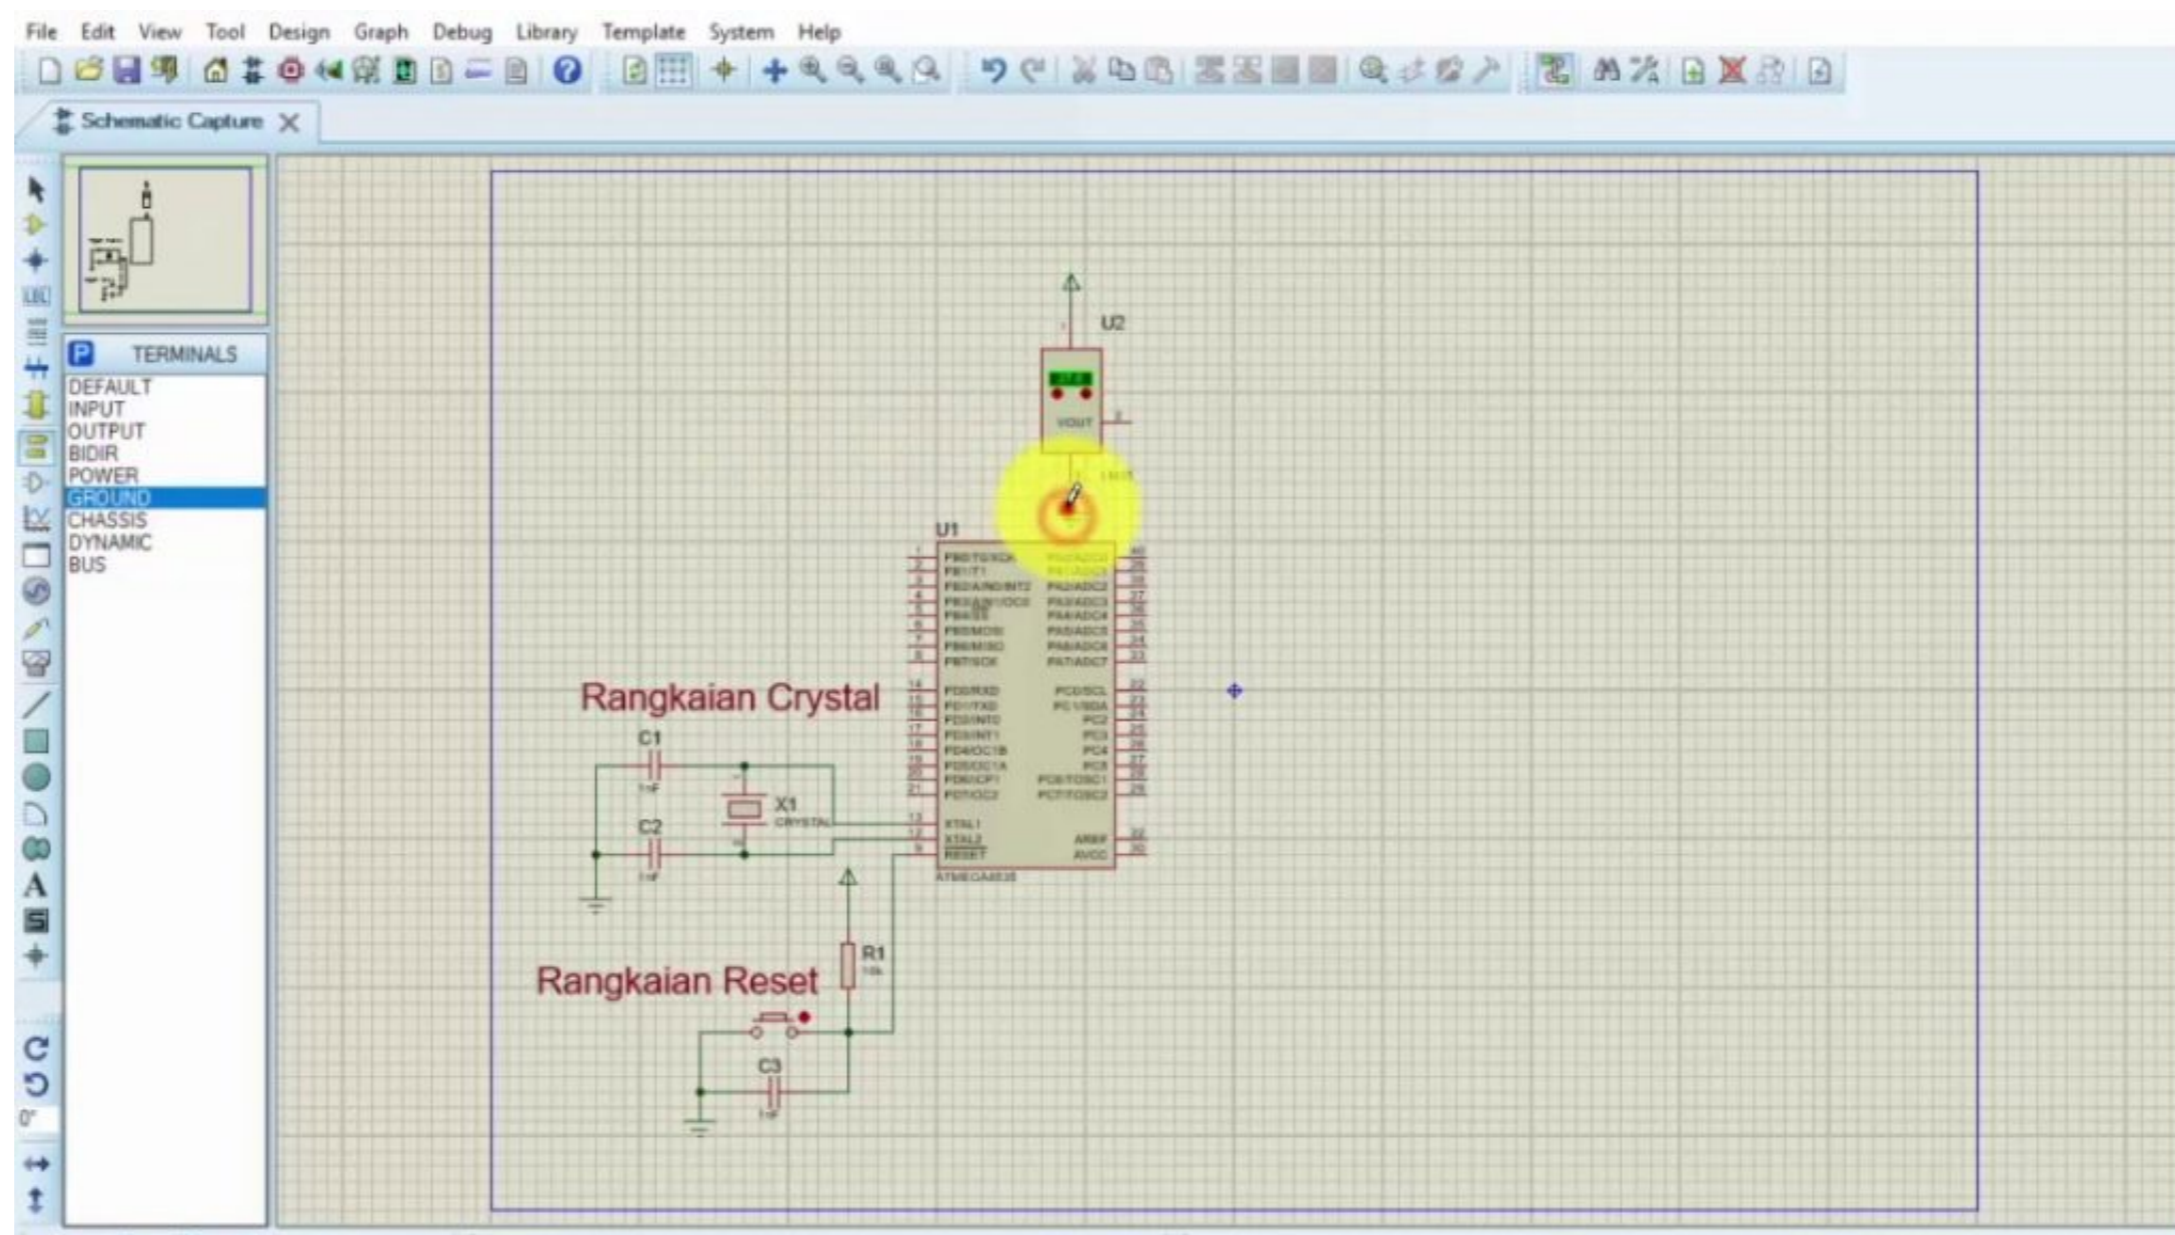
File Edit View Tool Design Graph Debug Library Template System Help

Schematic Capture

P TERMINALS

DEFAULT
INPUT
OUTPUT
BIDIR
POWER
GROUND
CHASSIS
DYNAMIC
BUS

U2

VOUT

U1

PB0/T0/XCK
PB1/T1
PB2/AIN0/INT2
PB3/AIN1/OC0
PB4/SS
PB5/MOSI
PB6/MISO
PB7/SCK

PD0/RXD
PD1/TXD
PD2/INT0
PD3/INT1
PD4/OC1B
PD5/OC1A
PD6/ICP1
PD7/OC2

XTAL1
XTAL2
RESET

PA0/ADC0
PA1/ADC1
PA2/ADC2
PA3/ADC3
PA4/ADC4
PA5/ADC5
PA6/ADC6
PA7/ADC7

PC0/SCL
PC1/SDA
PC2
PC3
PC4
PC5
PC6/TOSC1
PC7/TOSC2

AREF
AVCC

ATMEGA8535

Rangkaian Crystal

C1
1nF
X1
CRYSTAL
C2
1nF

R1
10k

Rangkaian Reset

C3
1nF

0°